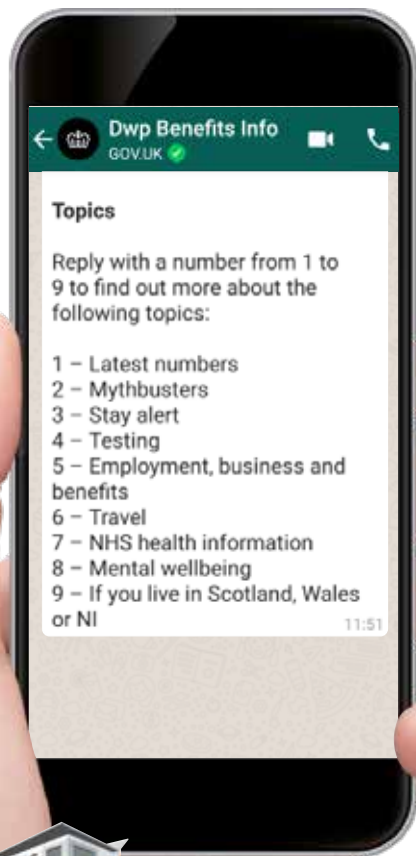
Dwp Benefits Info
GOV.UK

Topics

Reply with a number from 1 to 9 to find out more about the following topics:

1 – Latest numbers
2 – Mythbusters
3 – Stay alert
4 – Testing
5 – Employment, business and benefits
6 – Travel
7 – NHS health information
8 – Mental wellbeing
9 – If you live in Scotland, Wales or NI

11:51